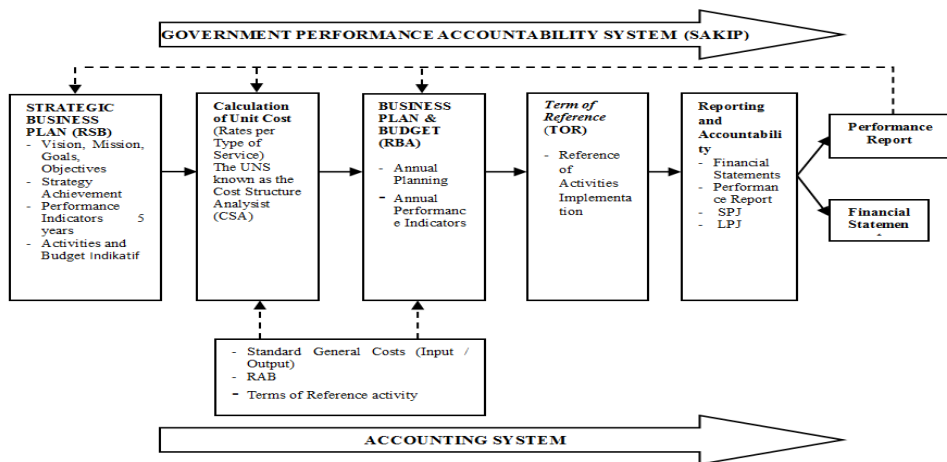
GOVERNMENT PERFORMANCE ACCOUNTABILITY SYSTEM (SAKIP)

STRATEGIC BUSINESS PLAN (RSB)
- Vision, Mission, Goals, Objectives
- Strategy Achievement
- Performance Indicators 5 years
- Activities and Budget Indikatif

Calculation of Unit Cost (Rates per Type of Service) The UNS known as the Cost Structure Analysist (CSA)

BUSINESS PLAN & BUDGET (RBA)
- Annual Planning
- Annual Performance Indicators

Term of Reference (TOR)
- Reference of Activities Implementation

Reporting and Accountability
- Financial Statements
- Performance Report
- SPJ
- LPJ

Performance Report

Financial Statemen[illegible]

- Standard General Costs (Input / Output)
- RAB
- Terms of Reference activity

ACCOUNTING SYSTEM